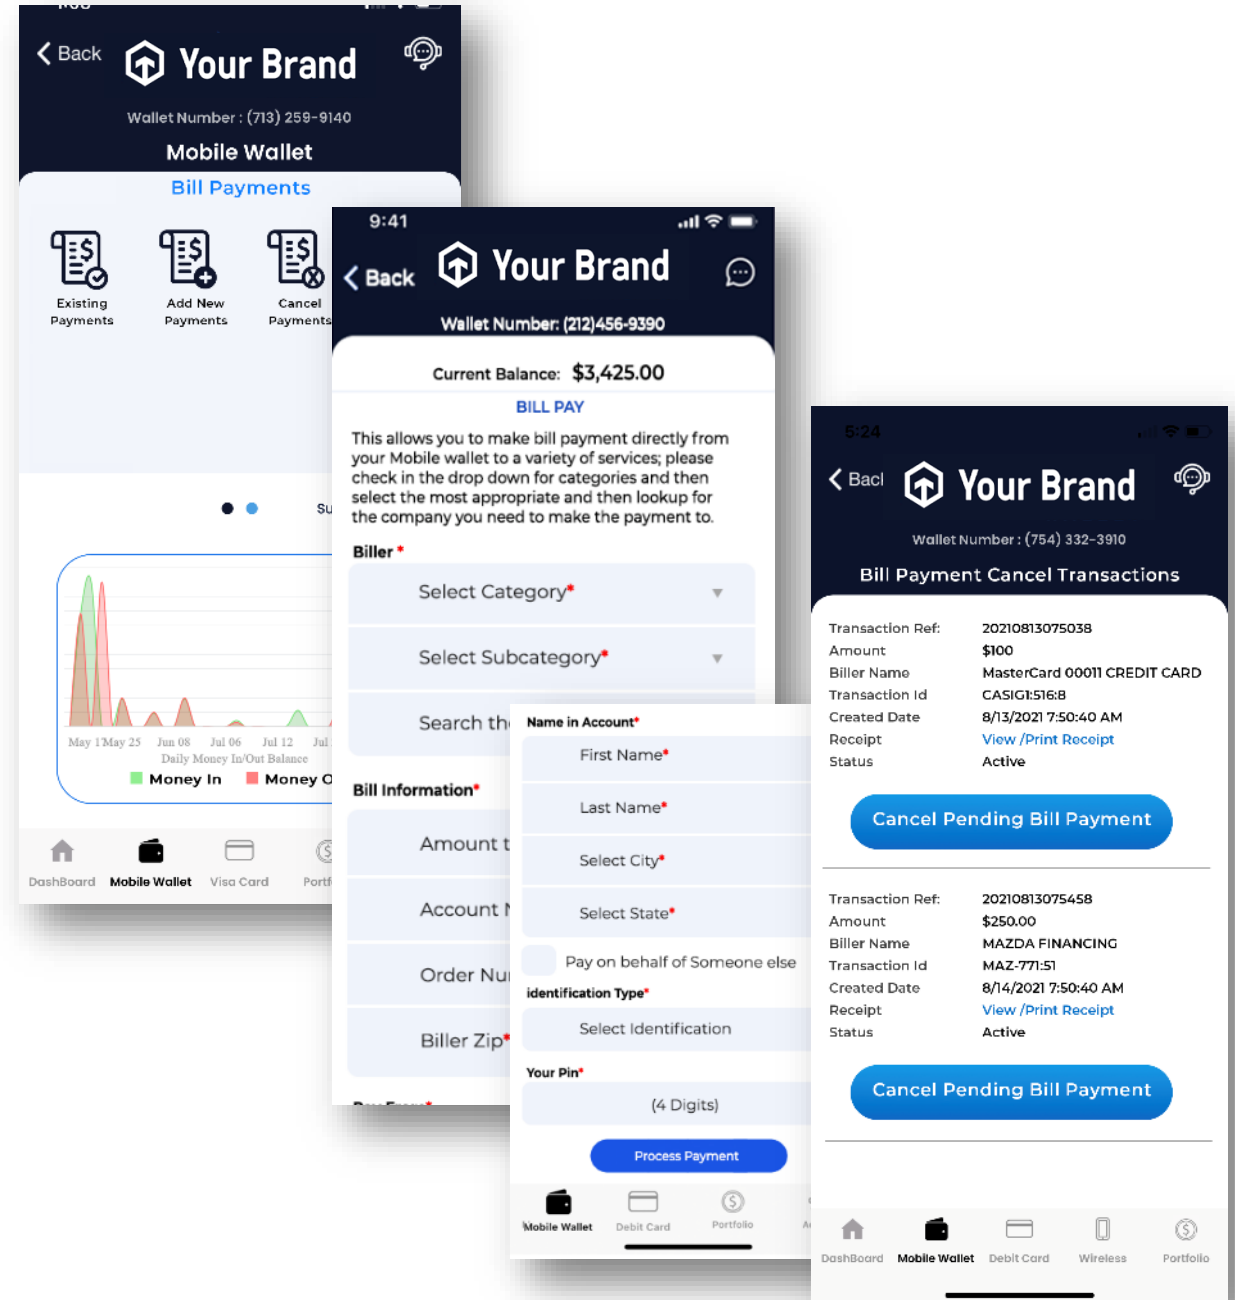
Back
Your Brand
Wallet Number : (713) 259-9140
Mobile Wallet
Bill Payments

Existing Payments
Add New Payments
Cancel Payments

Su

May 1 May 25 Jun 08 Jul 06 Jul 12 Jul
Daily Money In/Out Balance
Money In
Money O

DashBoard
Mobile Wallet
Visa Card
Portf

9:41
Back
Your Brand
Wallet Number: (212)456-9390
Current Balance: $3,425.00
BILL PAY
This allows you to make bill payment directly from your Mobile wallet to a variety of services; please check in the drop down for categories and then select the most appropriate and then lookup for the company you need to make the payment to.
Biller *
Select Category*
Select Subcategory*
Search th
Bill Information*
Amount t
Account N
Order Nu
Biller Zip*

Name in Account*
First Name*
Last Name*
Select City*
Select State*
Pay on behalf of Someone else
identification Type*
Select Identification
Your Pin*
(4 Digits)
Process Payment
Mobile Wallet
Debit Card
Portfolio

5:24
Bacl
Your Brand
Wallet Number : (754) 332-3910
Bill Payment Cancel Transactions
Transaction Ref: 20210813075038
Amount $100
Biller Name MasterCard 00011 CREDIT CARD
Transaction Id CASIGI:516:8
Created Date 8/13/2021 7:50:40 AM
Receipt View /Print Receipt
Status Active
Cancel Pending Bill Payment
Transaction Ref: 20210813075458
Amount $250.00
Biller Name MAZDA FINANCING
Transaction Id MAZ-771:51
Created Date 8/14/2021 7:50:40 AM
Receipt View /Print Receipt
Status Active
Cancel Pending Bill Payment
DashBoard
Mobile Wallet
Debit Card
Wireless
Portfolio